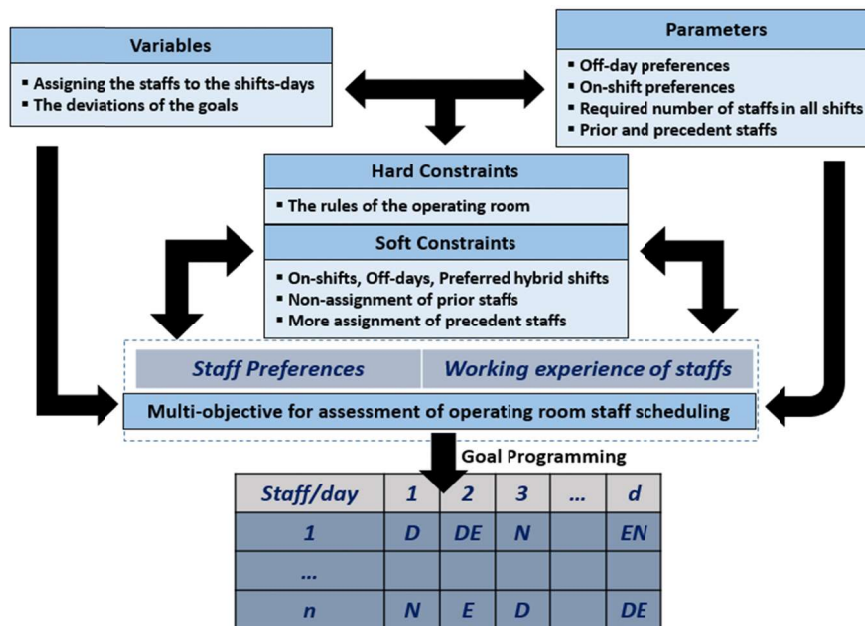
Variables

- Assigning the staffs to the shifts-days
- The deviations of the goals

Parameters

- Off-day preferences
- On-shift preferences
- Required number of staffs in all shifts
- Prior and precedent staffs

Hard Constraints

- The rules of the operating room

Soft Constraints

- On-shifts, Off-days, Preferred hybrid shifts
- Non-assignment of prior staffs
- More assignment of precedent staffs

Staff Preferences

Working experience of staffs

Multi-objective for assessment of operating room staff scheduling

Goal Programming

| Staff/day | 1 | 2 | 3 | ... | d |
|---|---|---|---|---|---|
| 1 | D | DE | N | | EN |
| ... | | | | | |
| n | N | E | D | | DE |